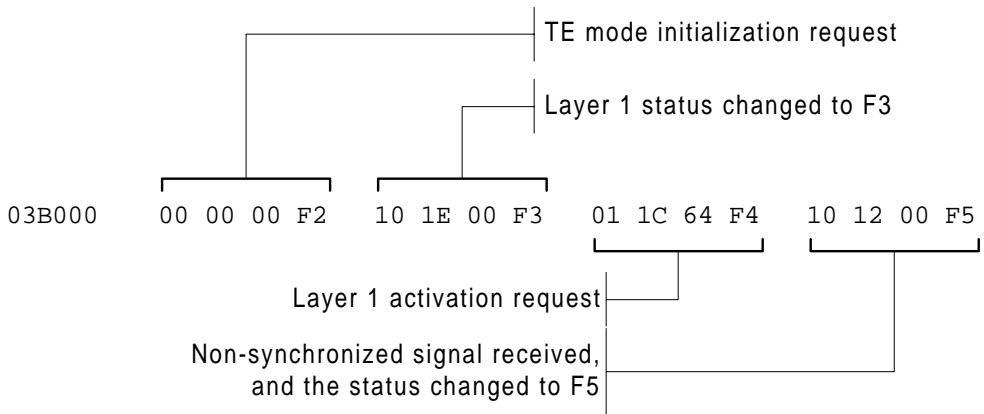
TE mode initialization request

Layer 1 status changed to F3

03B000 00 00 00 F2 10 1E 00 F3 01 1C 64 F4 10 12 00 F5

Layer 1 activation request

Non-synchronized signal received, and the status changed to F5